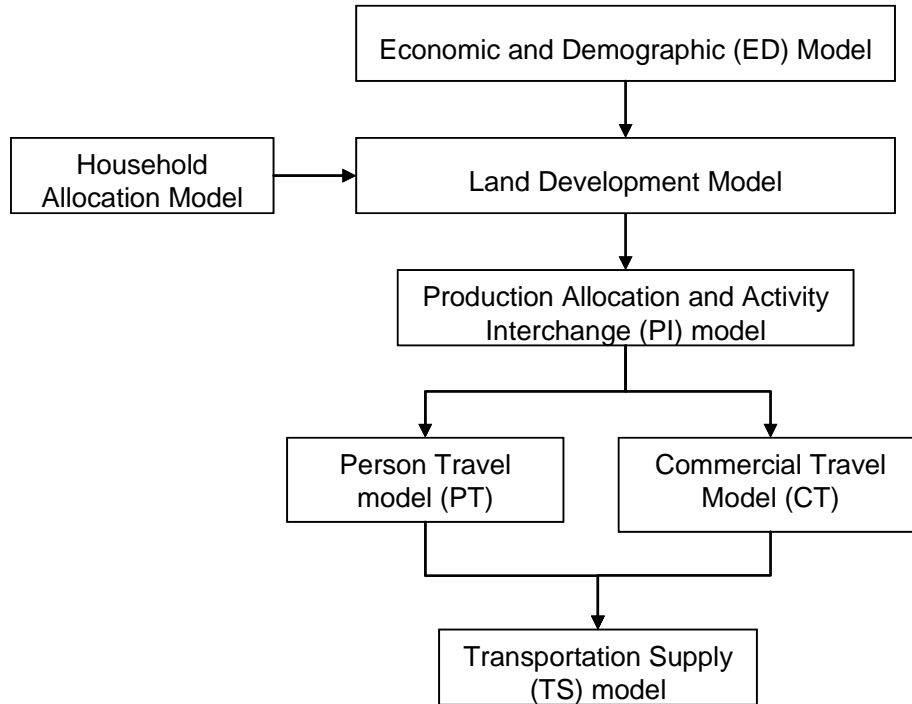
Economic and Demographic (ED) Model

Household Allocation Model

Land Development Model

Production Allocation and Activity Interchange (PI) model

Person Travel model (PT)

Commercial Travel Model (CT)

Transportation Supply (TS) model